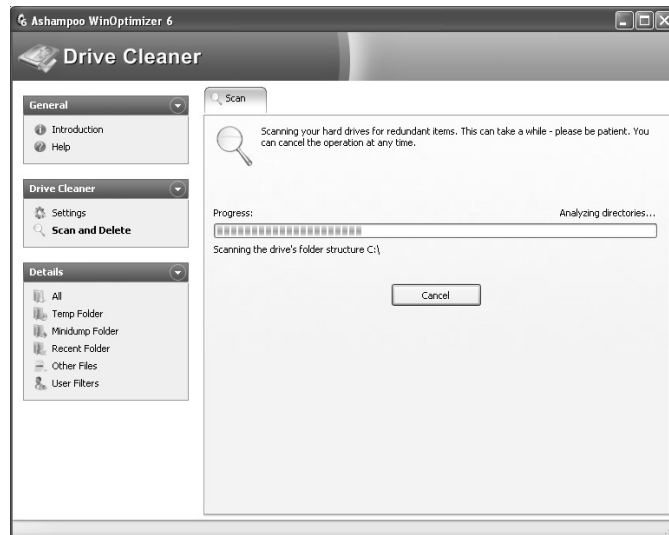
Ashampoo WinOptimizer 6

Drive Cleaner

General

Introduction
Help

Drive Cleaner

Settings
Scan and Delete

Details

All
Temp Folder
Minidump Folder
Recent Folder
Other Files
User Filters

Scan

Scanning your hard drives for redundant items. This can take a while - please be patient. You can cancel the operation at any time.

Progress:

Analyzing directories...

Scanning the drive's folder structure C:\

Cancel